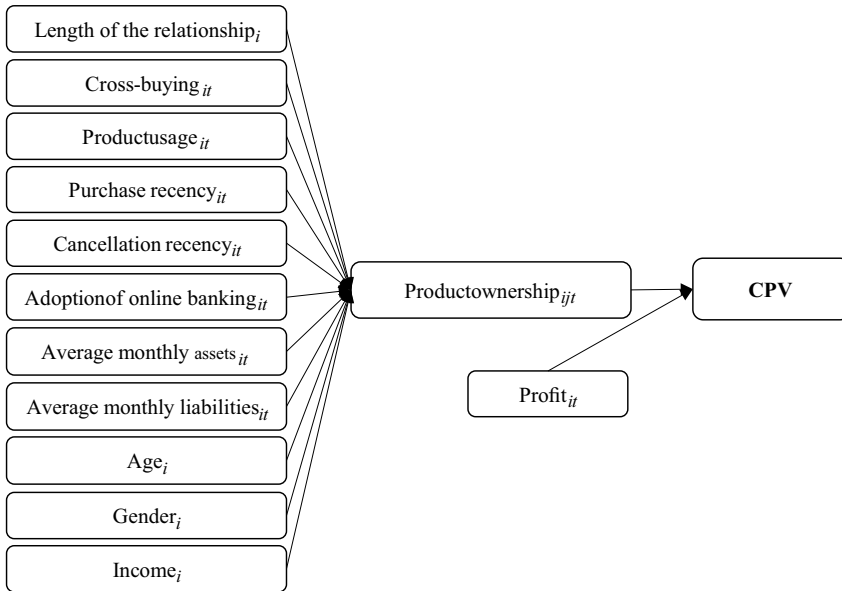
Length of the relationship$_i$

Cross-buying$_{it}$

Productusage$_{it}$

Purchase recency$_{it}$

Cancellation recency$_{it}$

Adoptionof online banking$_{it}$

Average monthly assets$_{it}$

Average monthly liabilities$_{it}$

Age$_i$

Gender$_i$

Income$_i$

Productownership$_{ijt}$

CPV

Profit$_{it}$